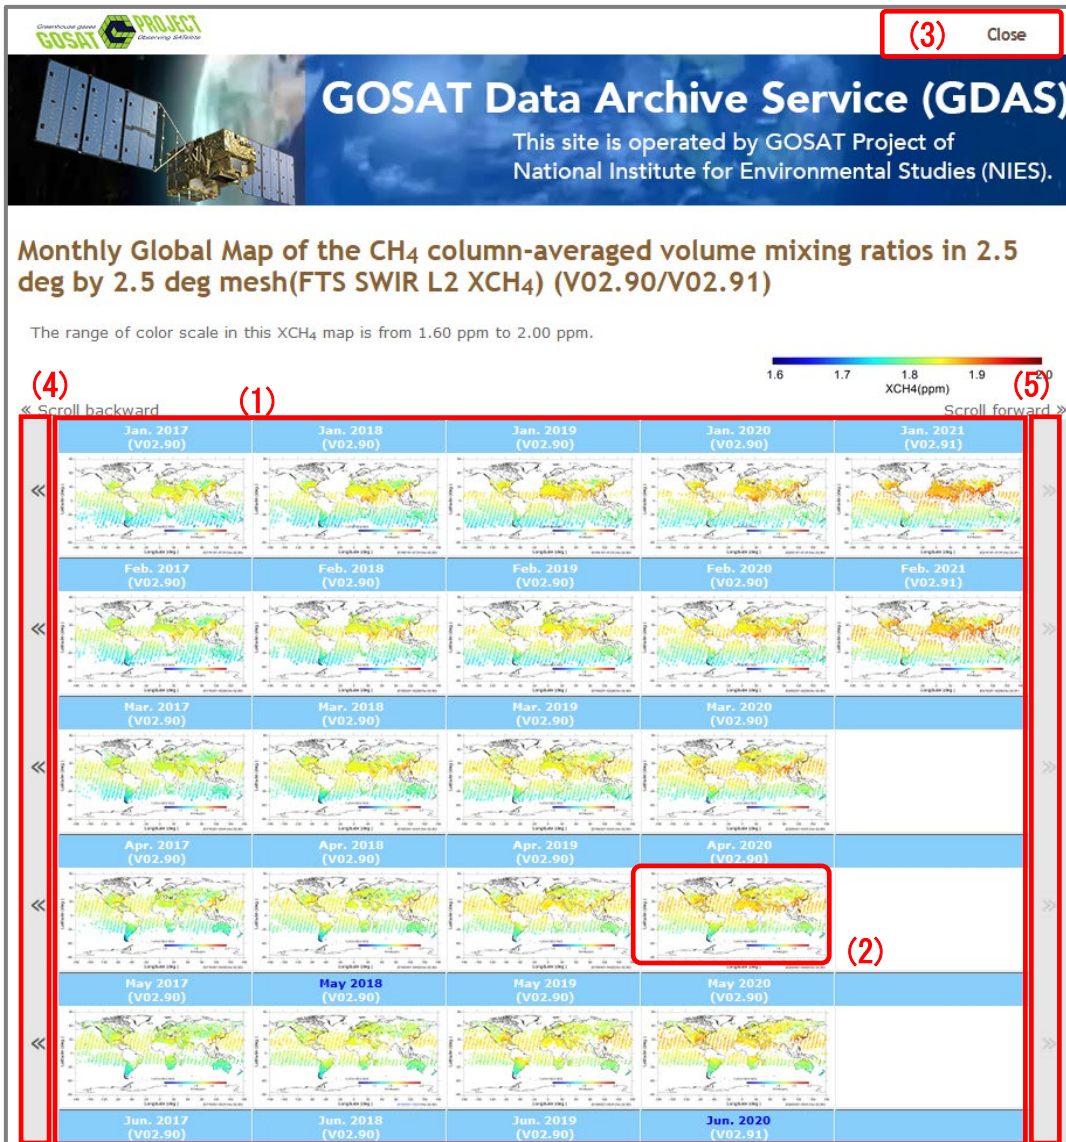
Greenhouse gases GOSAT PROJECT Observing SATellite

(3) Close

GOSAT Data Archive Service (GDAS)
This site is operated by GOSAT Project of National Institute for Environmental Studies (NIES).

Monthly Global Map of the $CH_4$ column-averaged volume mixing ratios in 2.5 deg by 2.5 deg mesh(FTS SWIR L2 $XCH_4$) (V02.90/V02.91)

The range of color scale in this $XCH_4$ map is from 1.60 ppm to 2.00 ppm.

1.6 1.7 1.8 1.9 2.0
XCH4(ppm)

(4) (1) (5)

« Scroll backward

Scroll forward »

| Jan. 2017 (V02.90) | Jan. 2018 (V02.90) | Jan. 2019 (V02.90) | Jan. 2020 (V02.90) | Jan. 2021 (V02.91) |
|---|---|---|---|---|
| Feb. 2017 (V02.90) | Feb. 2018 (V02.90) | Feb. 2019 (V02.90) | Feb. 2020 (V02.90) | Feb. 2021 (V02.91) |
| Mar. 2017 (V02.90) | Mar. 2018 (V02.90) | Mar. 2019 (V02.90) | Mar. 2020 (V02.90) | |
| Apr. 2017 (V02.90) | Apr. 2018 (V02.90) | Apr. 2019 (V02.90) | Apr. 2020 (V02.90) | |
| May 2017 (V02.90) | May 2018 (V02.90) | May 2019 (V02.90) | May 2020 (V02.90) | |
| Jun. 2017 (V02.90) | Jun. 2018 (V02.90) | Jun. 2019 (V02.90) | Jun. 2020 (V02.91) | |

(2)

« « « « «
» » » » »